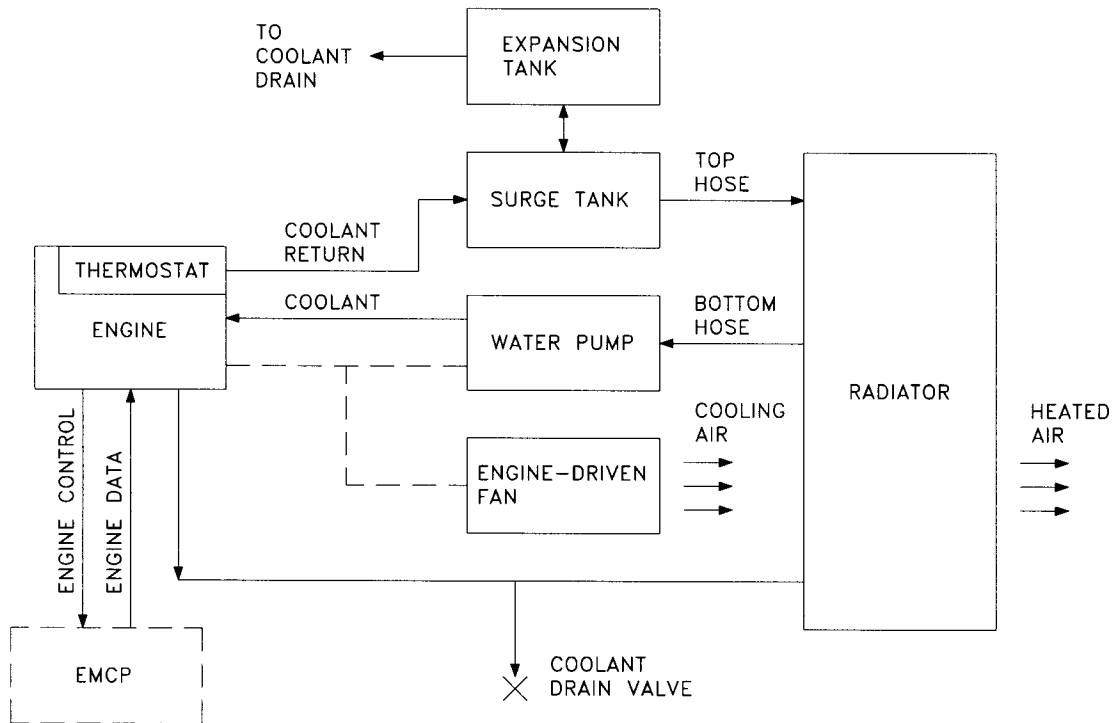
TO COOLANT DRAIN

EXPANSION TANK

SURGE TANK

TOP HOSE

COOLANT RETURN

THERMOSTAT

ENGINE

COOLANT

WATER PUMP

BOTTOM HOSE

RADIATOR

COOLING AIR

HEATED AIR

ENGINE-DRIVEN FAN

ENGINE CONTROL

ENGINE DATA

EMCP

COOLANT DRAIN VALVE